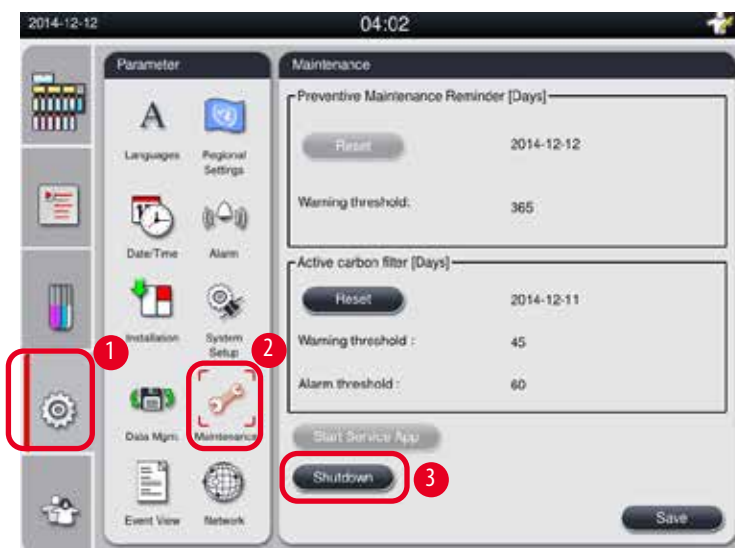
2014-12-12

04:02

Parameter

Languages

Regional Settings

Date/Time

Alarm

Installation

System Setup

Data Mgmt.

Maintenance

Event View

Network

Maintenance

Preventive Maintenance Reminder [Days]

Reset

2014-12-12

Warning threshold:

365

Active carbon filter [Days]

Reset

2014-12-11

Warning threshold :

45

Alarm threshold :

60

Start Service App

Shutdown

Save

1

2

3